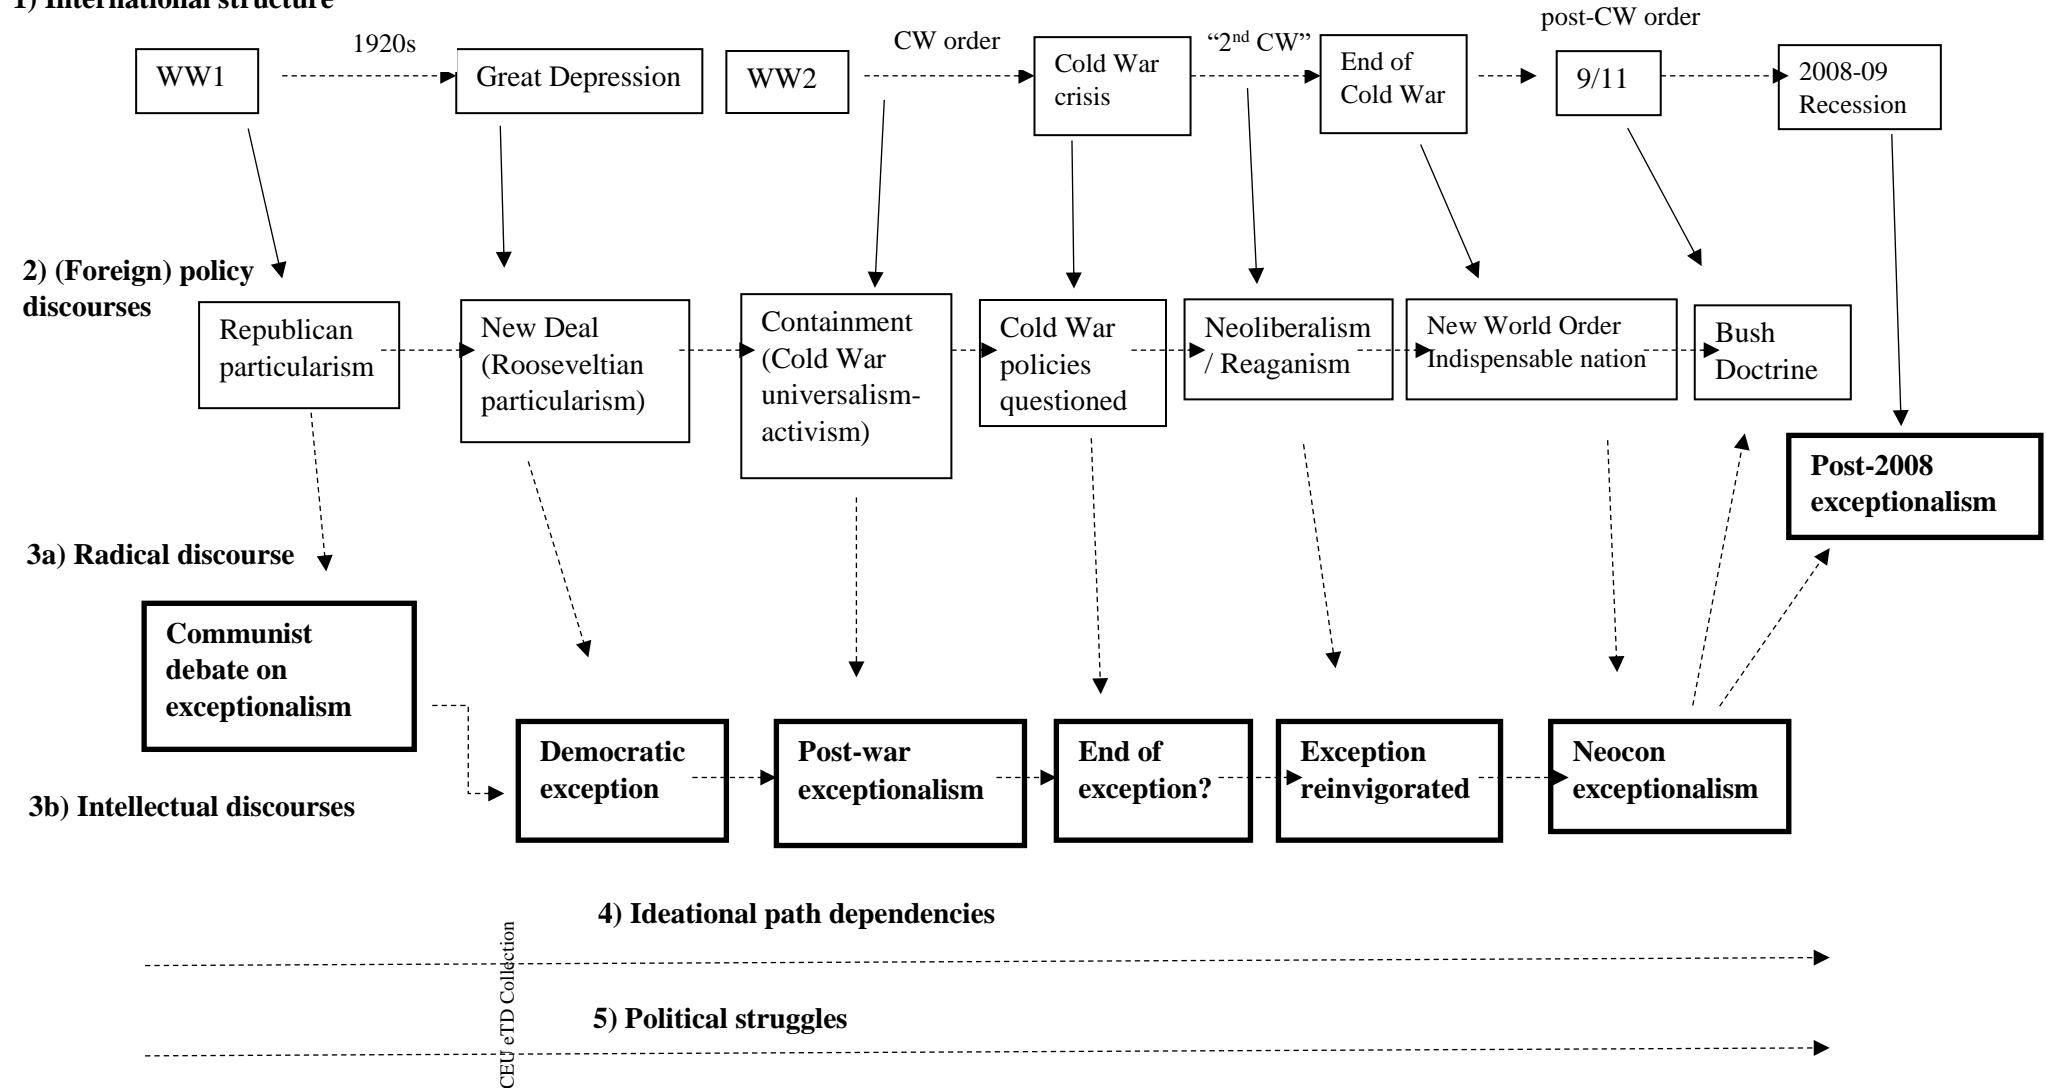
1) International structure

1920s

CW order

"2nd CW"

post-CW order

WW1

Great Depression

WW2

Cold War crisis

End of Cold War

9/11

2008-09 Recession

2) (Foreign) policy discourses

Republican particularism

New Deal (Rooseveltian particularism)

Containment (Cold War universalism-activism)

Cold War policies questioned

Neoliberalism / Reaganism

New World Order Indispensable nation

Bush Doctrine

Post-2008 exceptionalism

3a) Radical discourse

Communist debate on exceptionalism

3b) Intellectual discourses

Democratic exception

Post-war exceptionalism

End of exception?

Exception reinvigorated

Neocon exceptionalism

4) Ideational path dependencies

5) Political struggles

CEU eTD Collection